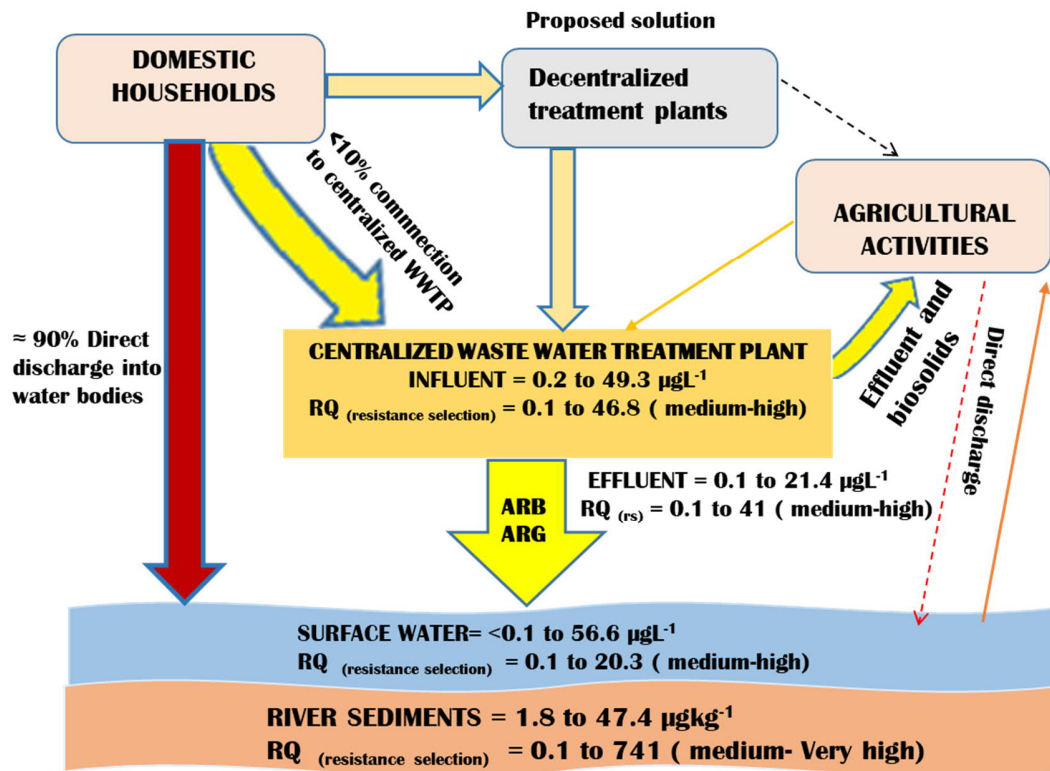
Proposed solution

DOMESTIC HOUSEHOLDS

Decentralized treatment plants

<10% connection to centralized WWTP

AGRICULTURAL ACTIVITIES

≈ 90% Direct discharge into water bodies

CENTRALIZED WASTE WATER TREATMENT PLANT
INFLUENT = 0.2 to 49.3 μgL$^{-1}$
RQ $_{\text{(resistance selection)}}$ = 0.1 to 46.8 ( medium-high)

Effluent and biosolids

Direct discharge

ARB
ARG

EFFLUENT = 0.1 to 21.4 μgL$^{-1}$
RQ $_{\text{(rs)}}$ = 0.1 to 41 ( medium-high)

SURFACE WATER= <0.1 to 56.6 μgL$^{-1}$
RQ $_{\text{(resistance selection)}}$ = 0.1 to 20.3 ( medium-high)

RIVER SEDIMENTS = 1.8 to 47.4 μgkg$^{-1}$
RQ $_{\text{(resistance selection)}}$ = 0.1 to 741 ( medium- Very high)